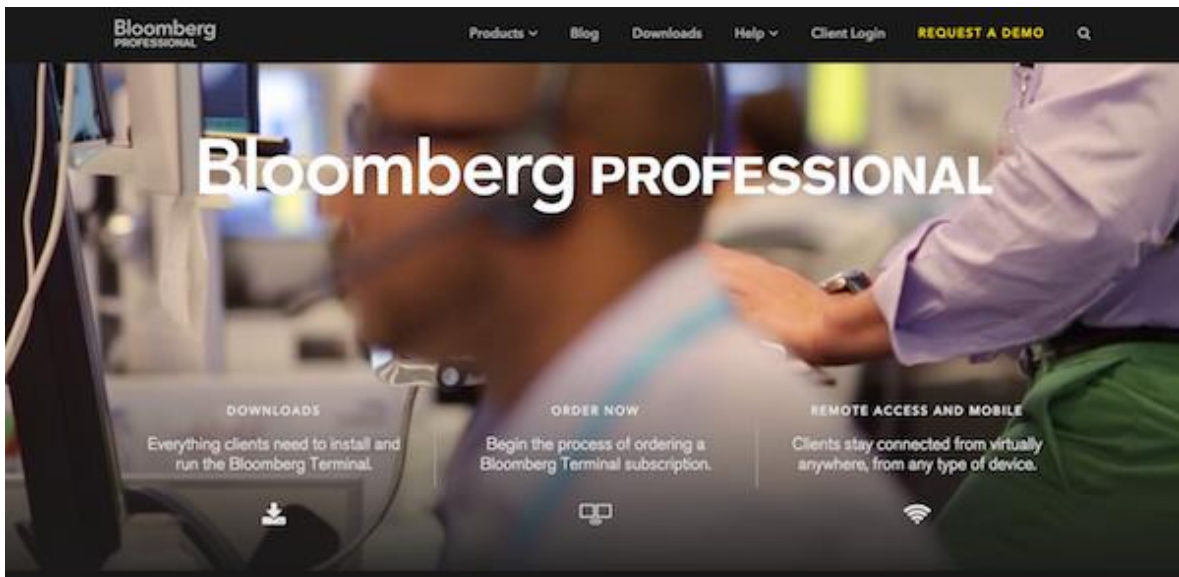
Bloomberg PROFESSIONAL

Products ⌄ Blog Downloads Help ⌄ Client Login REQUEST A DEMO

Bloomberg PROFESSIONAL

DOWNLOADS

Everything clients need to install and run the Bloomberg Terminal.

ORDER NOW

Begin the process of ordering a Bloomberg Terminal subscription.

REMOTE ACCESS AND MOBILE

Clients stay connected from virtually anywhere, from any type of device.